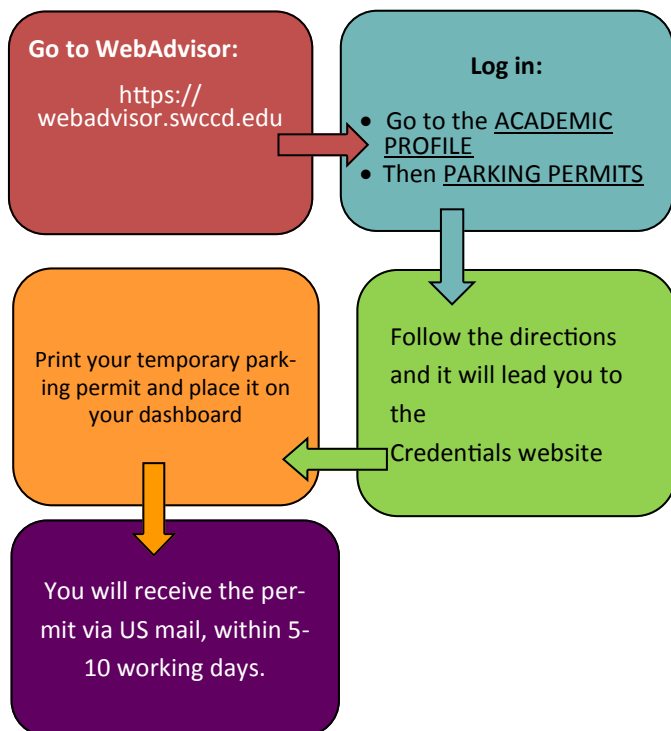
**Go to WebAdvisor:**

https://webadvisor.swccd.edu

**Log in:**

- Go to the ACADEMIC PROFILE
- Then PARKING PERMITS

Follow the directions and it will lead you to the Credentials website

Print your temporary parking permit and place it on your dashboard

You will receive the permit via US mail, within 5-10 working days.